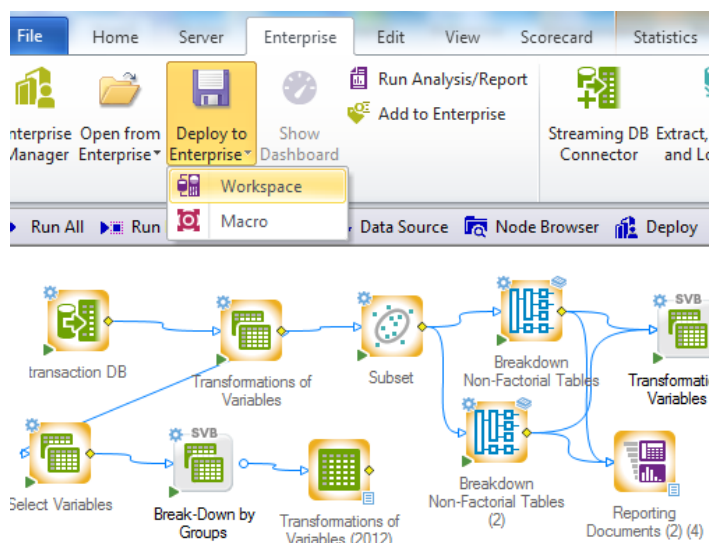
File Home Server Enterprise Edit View Scorecard Statistics

nterprise Manager
Open from Enterprise
Deploy to Enterprise
Show Dashboard
Run Analysis/Report
Add to Enterprise
Streaming DB Connector
Extract, and Lo

Workspace
Macro

Run All Run Data Source Node Browser Deploy

transaction DB
Transformations of Variables
Subset
Breakdown Non-Factorial Tables
SVB
Transformati Variables
Select Variables
SVB
Break-Down by Groups
Transformations of Variables (2012)
Breakdown Non-Factorial Tables (2)
Reporting Documents (2) (4)